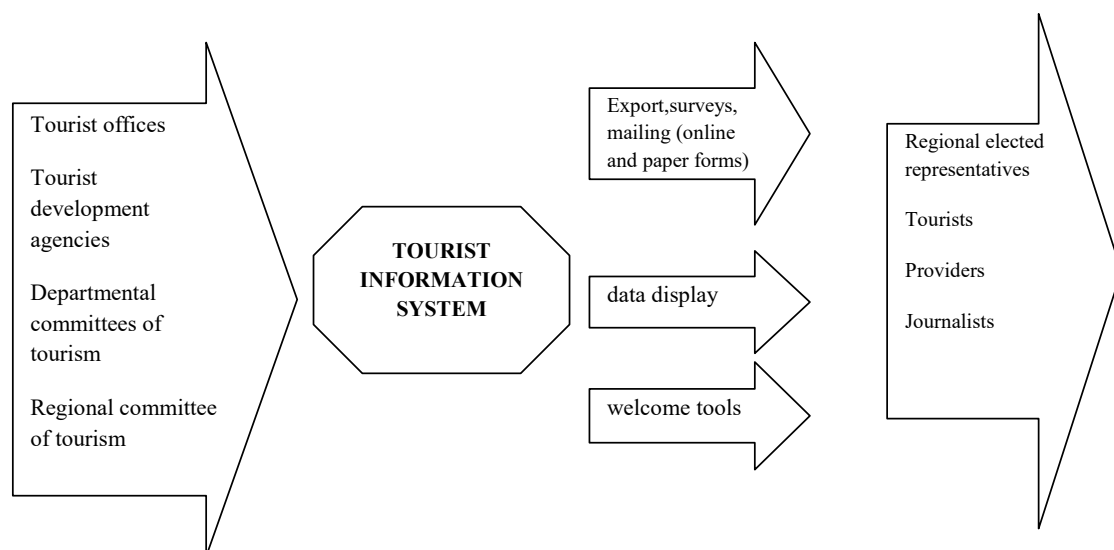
Tourist offices

Tourist development agencies

Departmental committees of tourism

Regional committee of tourism

TOURIST INFORMATION SYSTEM

Export,surveys, mailing (online and paper forms)

data display

welcome tools

Regional elected representatives

Tourists

Providers

Journalists